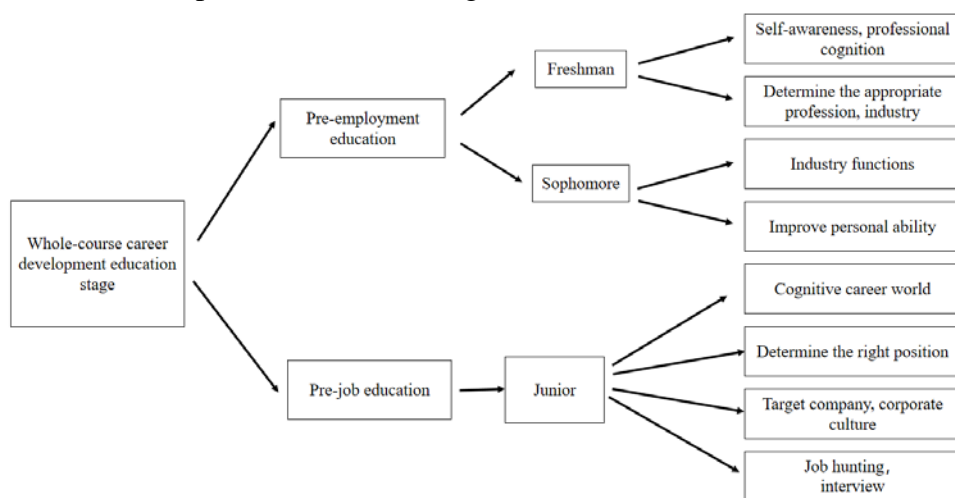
Whole-course career development education stage

Pre-employment education

Freshman

Self-awareness, professional cognition

Determine the appropriate profession, industry

Sophomore

Industry functions

Improve personal ability

Pre-job education

Junior

Cognitive career world

Determine the right position

Target company, corporate culture

Job hunting, interview